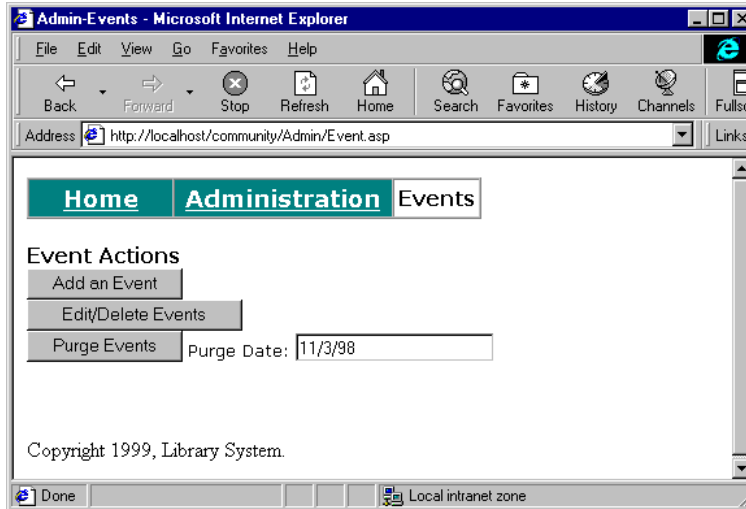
Admin-Events - Microsoft Internet Explorer

File Edit View Go Favorites Help

Back Forward Stop Refresh Home Search Favorites History Channels Fullsc

Address http://localhost/community/Admin/Event.asp Links

| Home | Administration | Events |
|---|---|---|

Event Actions

Add an Event

Edit/Delete Events

Purge Events Purge Date: 11/3/98

Copyright 1999, Library System.

Done Local intranet zone